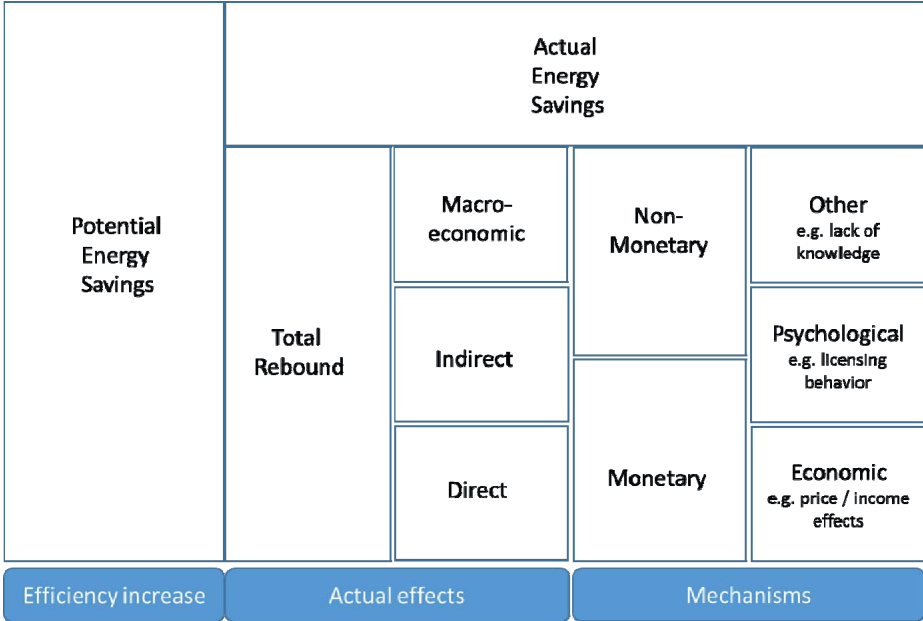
Potential Energy Savings

Actual Energy Savings

Total Rebound

Macro-economic

Indirect

Direct

Non-Monetary

Monetary

Other
e.g. lack of knowledge

Psychological
e.g. licensing behavior

Economic
e.g. price / income effects

Efficiency increase

Actual effects

Mechanisms